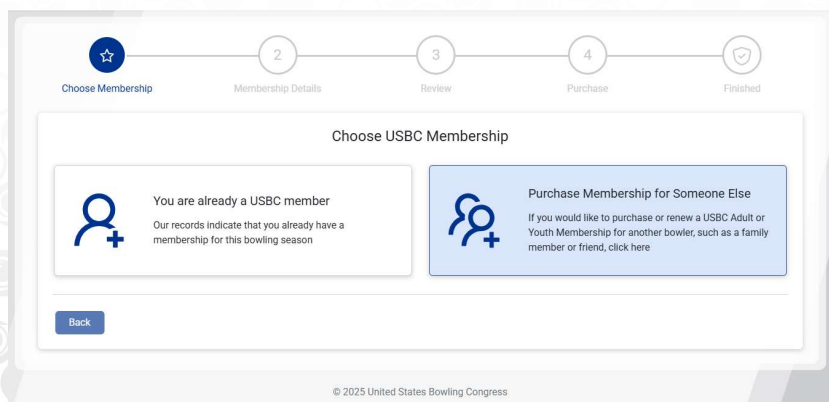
Choose Membership

2
Membership Details

3
Review

4
Purchase

Finished

Choose USBC Membership

You are already a USBC member

Our records indicate that you already have a membership for this bowling season

Purchase Membership for Someone Else

If you would like to purchase or renew a USBC Adult or Youth Membership for another bowler, such as a family member or friend, click here

Back

© 2025 United States Bowling Congress